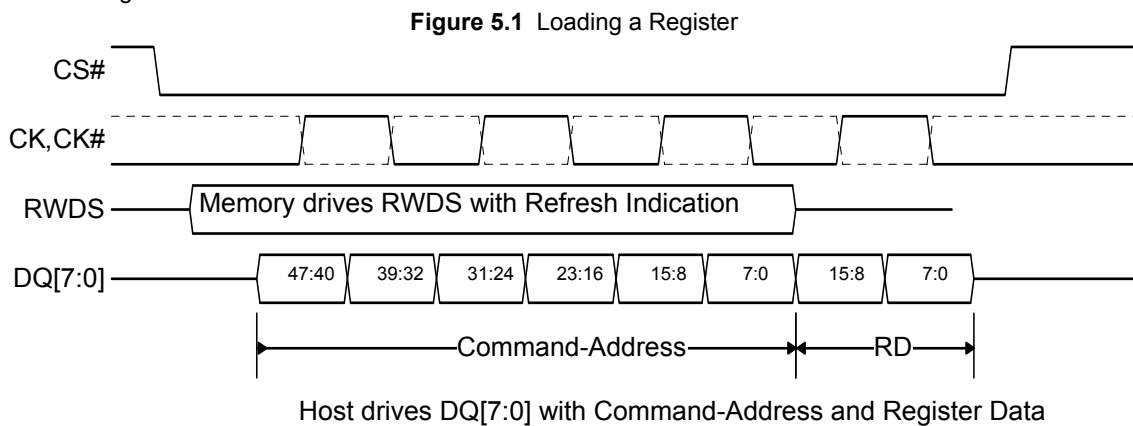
**Figure 5.1** Loading a Register

CS#

CK,CK#

RWDS

Memory drives RWDS with Refresh Indication

DQ[7:0]

47:40 39:32 31:24 23:16 15:8 7:0 15:8 7:0

Command-Address

RD

Host drives DQ[7:0] with Command-Address and Register Data